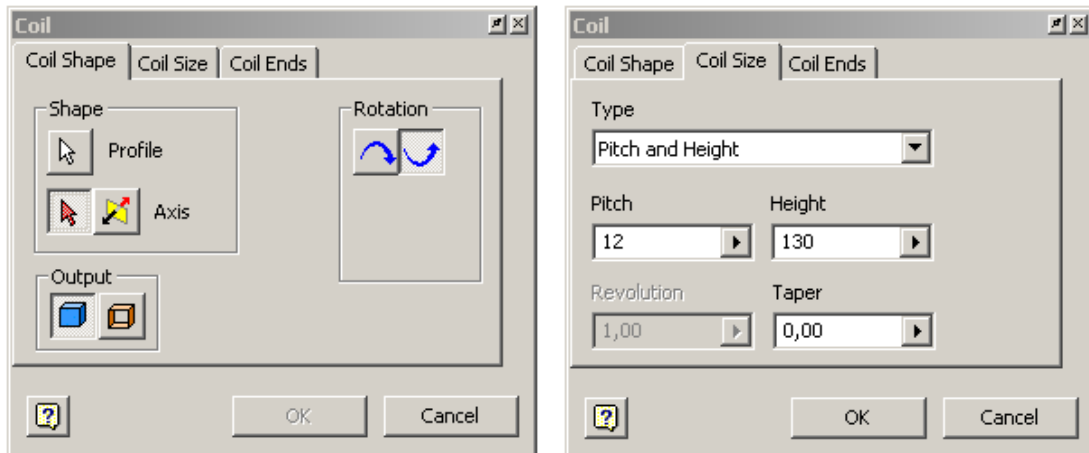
Coil

Coil Shape | Coil Size | Coil Ends

Shape
Profile
Axis

Rotation

Output

OK
Cancel

Coil

Coil Shape | Coil Size | Coil Ends

Type
Pitch and Height

Pitch
12

Height
130

Revolution
1,00

Taper
0,00

OK
Cancel